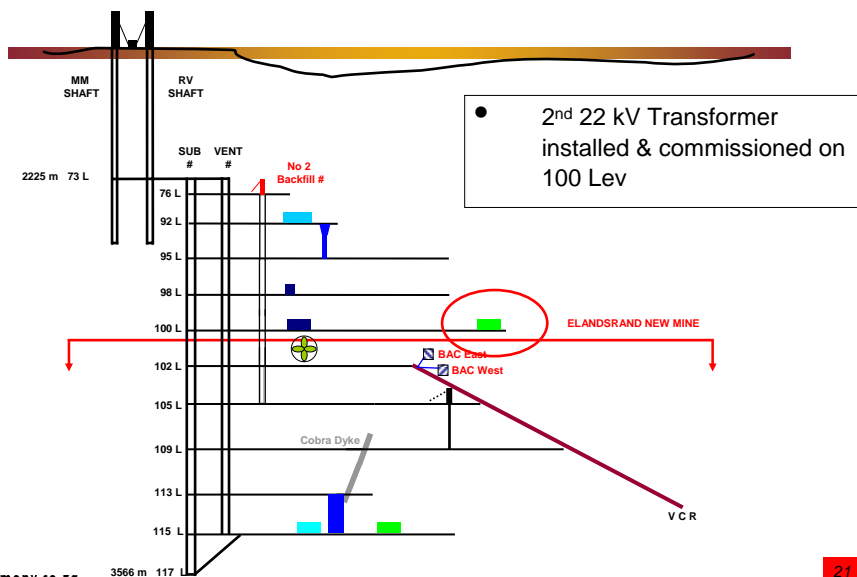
MM SHAFT

RV SHAFT

• 2$^{nd}$ 22 kV Transformer installed & commissioned on 100 Lev

SUB #

VENT #

No 2 Backfill #

2225 m 73 L

76 L

92 L

95 L

98 L

100 L

ELANDSRAND NEW MINE

102 L

BAC East

BAC West

105 L

Cobra Dyke

109 L

113 L

V C R

115 L

3566 m 117 L

21